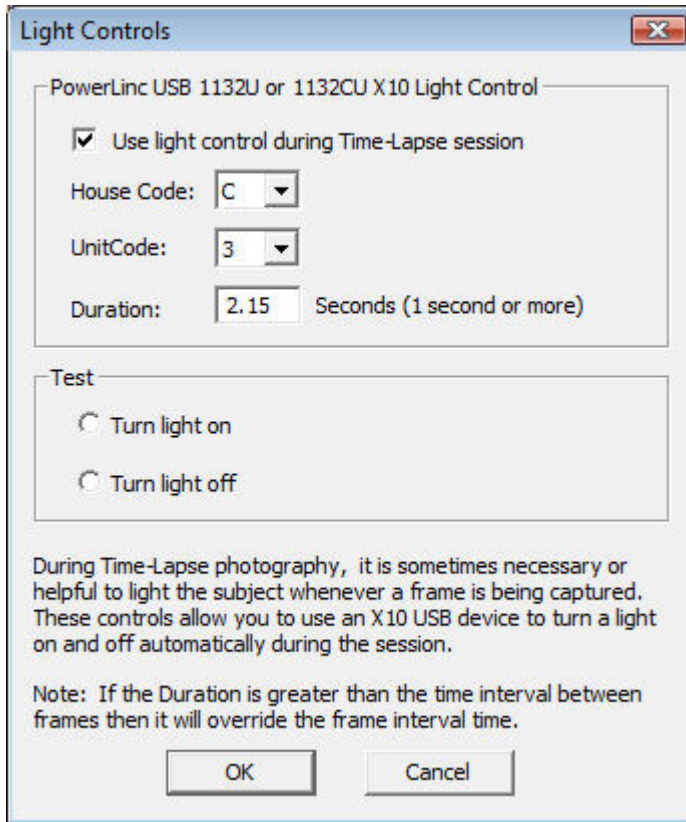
Light Controls

PowerLinc USB 1132U or 1132CU X10 Light Control

Use light control during Time-Lapse session

House Code: C

UnitCode: 3

Duration: 2.15 Seconds (1 second or more)

Test

Turn light on

Turn light off

During Time-Lapse photography, it is sometimes necessary or helpful to light the subject whenever a frame is being captured. These controls allow you to use an X10 USB device to turn a light on and off automatically during the session.

Note: If the Duration is greater than the time interval between frames then it will override the frame interval time.

OK

Cancel